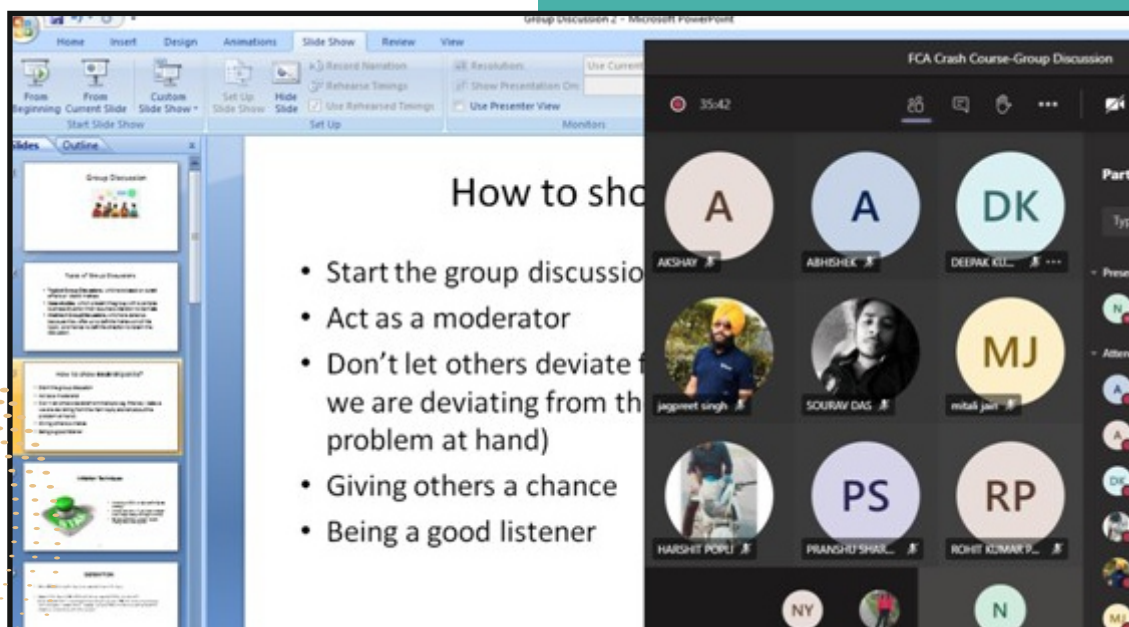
Group Discussion 2 - Microsoft PowerPoint

Home Insert Design Animations Slide Show Review View

From Beginning From Current Slide Custom Slide Show Start Slide Show

Set Up Slide Show Hide Slide Record Narration Rehearse Timings Use Rehearsed Timings Set Up

Resolution: Use Current Show Presentation On: Use Presenter View Monitors

Slides Outline

Group Discussion

Types of Group Discussion

How to show leadership skills?

Initiation Techniques

DEFINITION

How to sho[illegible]

• Start the group discussio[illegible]
• Act as a moderator
• Don't let others deviate f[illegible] we are deviating from th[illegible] problem at hand)
• Giving others a chance
• Being a good listener

FCA Crash Course-Group Discussion

35:42

A AKSHAY
A ABHISHEK
DK DEEPAK KU...
jagpreet singh
SOURAV DAS
MJ mitali jain
HARSHIT POPLI
PS PRANSHU SHAR...
RP ROHIT KUMAR P...
NY
N

Part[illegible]
Typ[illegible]
Prese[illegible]
Atten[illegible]